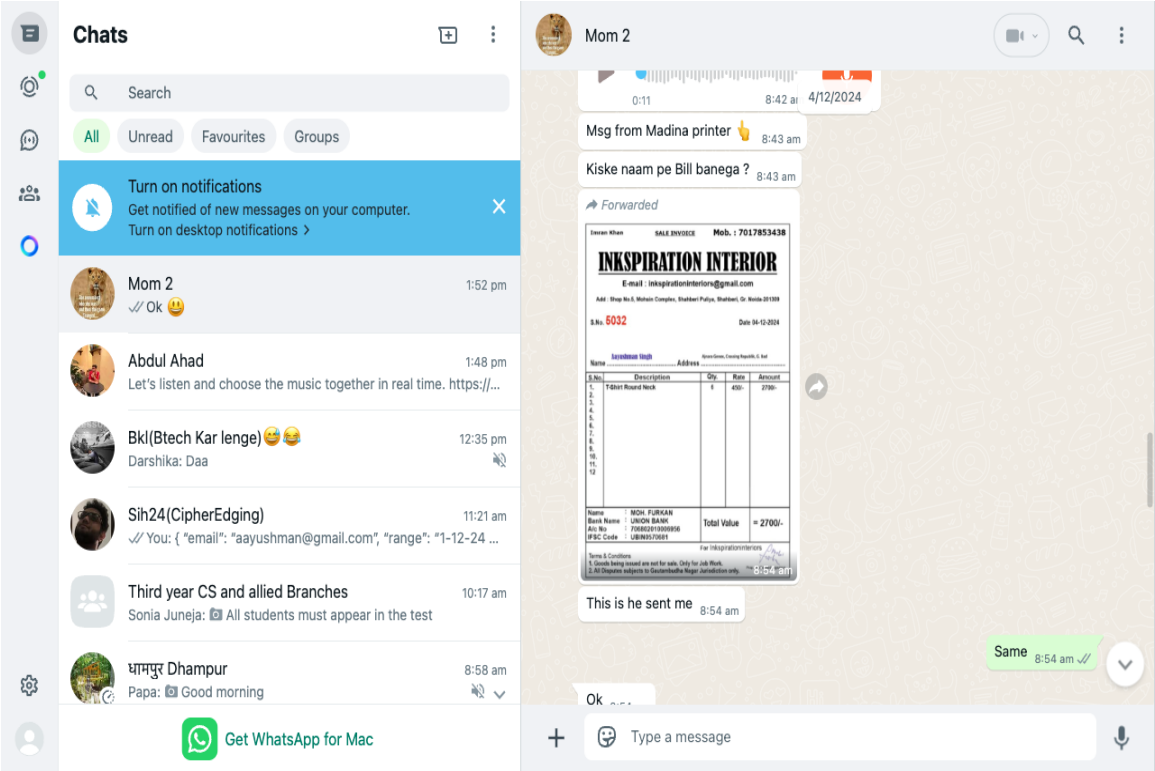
Chats

Search

All Unread Favourites Groups

Turn on notifications
Get notified of new messages on your computer.
Turn on desktop notifications >

Mom 2 1:52 pm
Ok 😃

Abdul Ahad 1:48 pm
Let's listen and choose the music together in real time. https://...

Bkl(Btech Kar lenge)😅😂 12:35 pm
Darshika: Daa

Sih24(CipherEdging) 11:21 am
You: { "email": "aayushman@gmail.com", "range": "1-12-24 ...

Third year CS and allied Branches 10:17 am
Sonia Juneja: All students must appear in the test

धामपुर Dhampur 8:58 am
Papa: Good morning

Get WhatsApp for Mac

Mom 2

0:11 8:42 am 4/12/2024

Msg from Madina printer 👆 8:43 am

Kiske naam pe Bill banega ? 8:43 am

Forwarded

Imran Khan SALE INVOICE Mob. : 7017853438
INKSPIRATION INTERIOR
E-mail : inkspirationinteriors@gmail.com
Add : Shop No.5, Mohsin Complex, Shahberi Puliya, Shahberi, Gr. Noida-201309
S.No. 5032 Date 04-12-2024
Name Aayushman Singh Address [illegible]

| S.No. | Description | Qty. | Rate | Amount |
|---|---|---|---|---|
| 1. | T-Shirt Round Neck | 6 | 450/- | 2700/- |
| 2. | | | | |
| 3. | | | | |
| 4. | | | | |
| 5. | | | | |
| 6. | | | | |
| 7. | | | | |
| 8. | | | | |
| 9. | | | | |
| 10. | | | | |
| 11. | | | | |
| 12 | | | | |

Name : MOH. FURKAN
Bank Name : UNION BANK
A/c No : 706602010006956
IFSC Code : UBIN0570681
Total Value = 2700/-
For Inkspirationinteriors
Terms & Conditions :
1. Goods being issued are not for sale. Only for Job Work.
2. All Disputes subject to Gautambudha Nagar Jurisdiction only.
8:54 am

This is he sent me 8:54 am

Same 8:54 am

Ok

Type a message